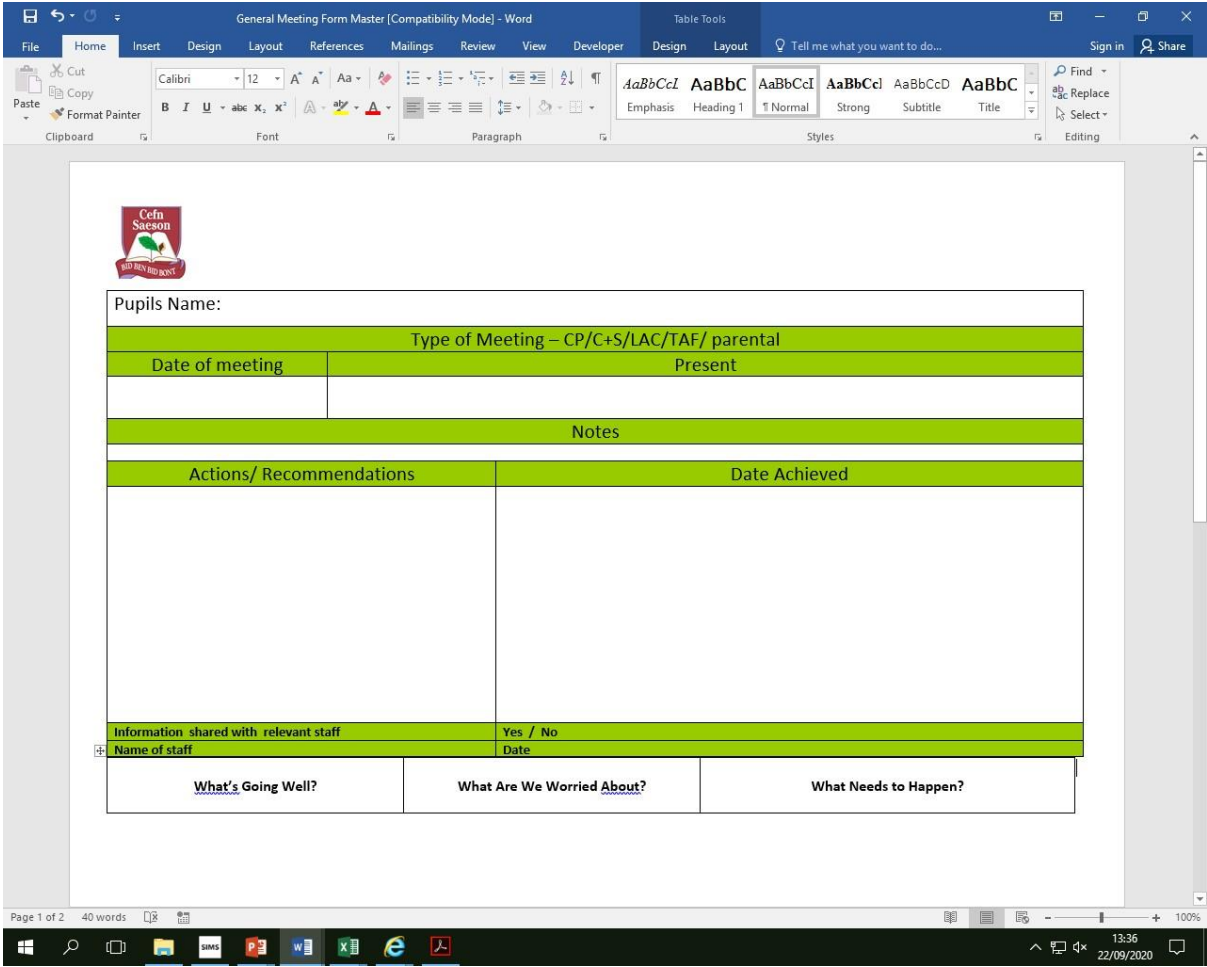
General Meeting Form Master [Compatibility Mode] - Word

Table Tools

File Home Insert Design Layout References Mailings Review View Developer Design Layout Tell me what you want to do... Sign in Share

Cut
Copy
Paste
Format Painter
Clipboard

Calibri 12
B I U abc $x_2$ $x^2$
Font

Paragraph

AaBbCcL Emphasis
AaBbC Heading 1
AaBbCcI ¶ Normal
AaBbCcl Strong
AaBbCcD Subtitle
AaBbC Title
Styles

Find
Replace
Select
Editing

Cefn Saeson
BID BEN BID BONT

| Pupils Name: | |
|---|---|
| Type of Meeting – CP/C+S/LAC/TAF/ parental | |
| Date of meeting | Present |
| | |
| Notes | |
| | |

| Actions/ Recommendations | Date Achieved |
|---|---|
| | |
| Information shared with relevant staff | Yes / No |
| Name of staff | Date |

| What's Going Well? | What Are We Worried About? | What Needs to Happen? |
|---|---|---|

Page 1 of 2 40 words

100%

SIMS

13:36
22/09/2020